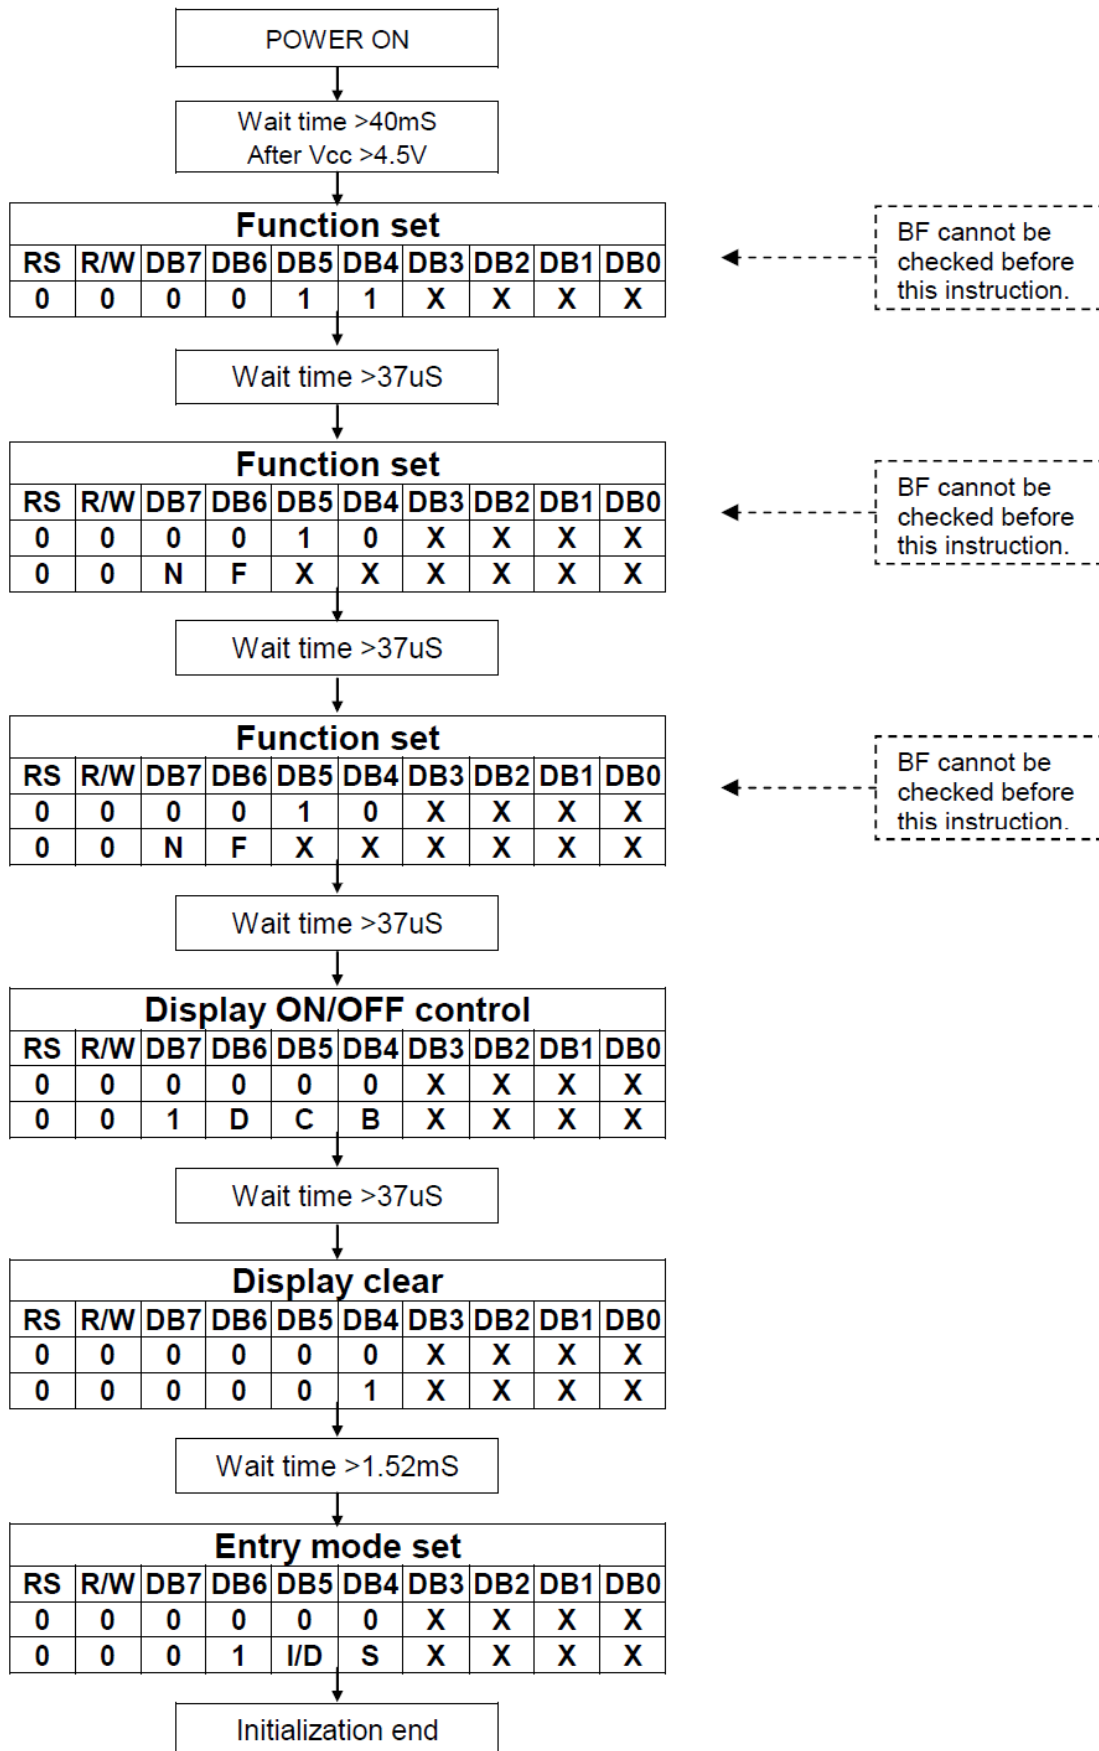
POWER ON

Wait time >40mS
After Vcc >4.5V

Function set

| RS | R/W | DB7 | DB6 | DB5 | DB4 | DB3 | DB2 | DB1 | DB0 |
|---|---|---|---|---|---|---|---|---|---|
| 0 | 0 | 0 | 0 | 1 | 1 | X | X | X | X |

BF cannot be checked before this instruction.

Wait time >37uS

Function set

| RS | R/W | DB7 | DB6 | DB5 | DB4 | DB3 | DB2 | DB1 | DB0 |
|---|---|---|---|---|---|---|---|---|---|
| 0 | 0 | 0 | 0 | 1 | 0 | X | X | X | X |
| 0 | 0 | N | F | X | X | X | X | X | X |

BF cannot be checked before this instruction.

Wait time >37uS

Function set

| RS | R/W | DB7 | DB6 | DB5 | DB4 | DB3 | DB2 | DB1 | DB0 |
|---|---|---|---|---|---|---|---|---|---|
| 0 | 0 | 0 | 0 | 1 | 0 | X | X | X | X |
| 0 | 0 | N | F | X | X | X | X | X | X |

BF cannot be checked before this instruction.

Wait time >37uS

Display ON/OFF control

| RS | R/W | DB7 | DB6 | DB5 | DB4 | DB3 | DB2 | DB1 | DB0 |
|---|---|---|---|---|---|---|---|---|---|
| 0 | 0 | 0 | 0 | 0 | 0 | X | X | X | X |
| 0 | 0 | 1 | D | C | B | X | X | X | X |

Wait time >37uS

Display clear

| RS | R/W | DB7 | DB6 | DB5 | DB4 | DB3 | DB2 | DB1 | DB0 |
|---|---|---|---|---|---|---|---|---|---|
| 0 | 0 | 0 | 0 | 0 | 0 | X | X | X | X |
| 0 | 0 | 0 | 0 | 0 | 1 | X | X | X | X |

Wait time >1.52mS

Entry mode set

| RS | R/W | DB7 | DB6 | DB5 | DB4 | DB3 | DB2 | DB1 | DB0 |
|---|---|---|---|---|---|---|---|---|---|
| 0 | 0 | 0 | 0 | 0 | 0 | X | X | X | X |
| 0 | 0 | 0 | 1 | I/D | S | X | X | X | X |

Initialization end